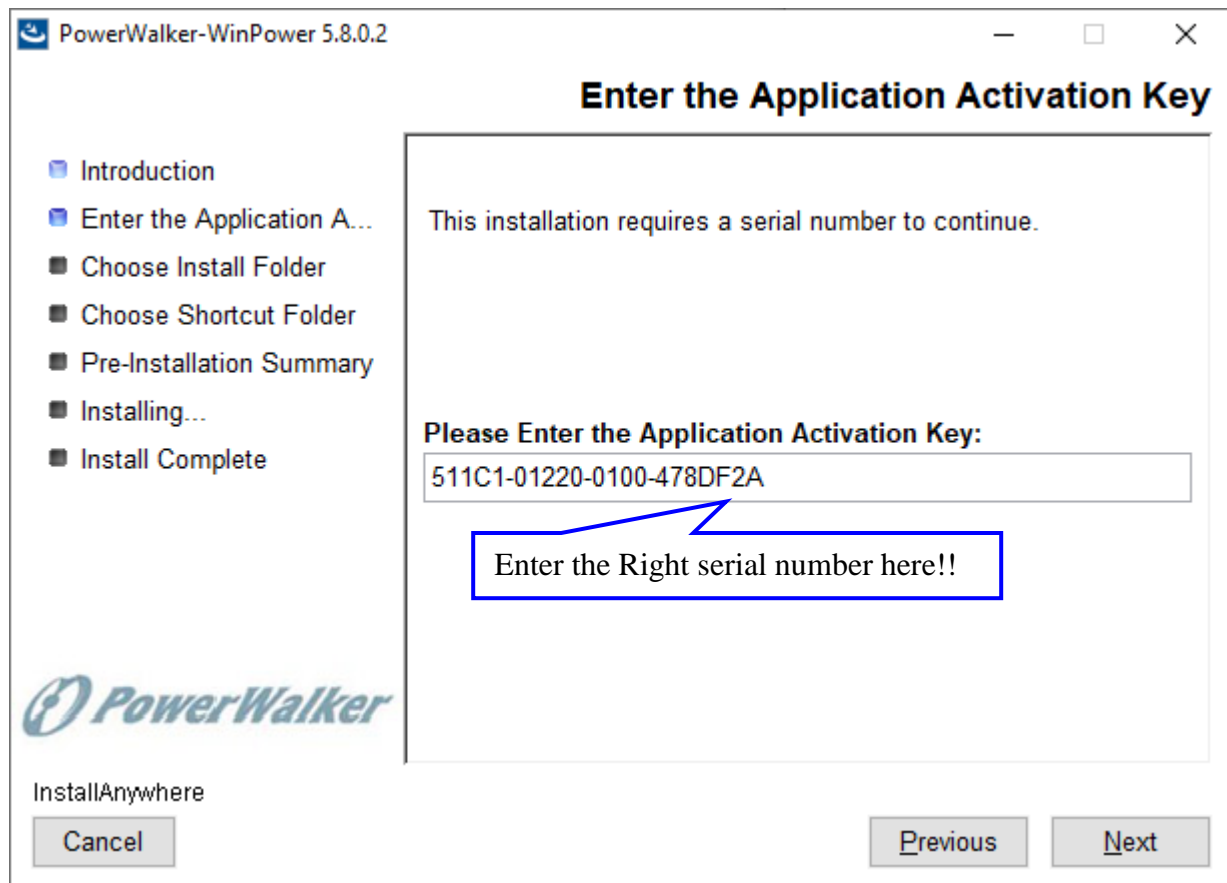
PowerWalker-WinPower 5.8.0.2

Enter the Application Activation Key

Introduction
Enter the Application A...
Choose Install Folder
Choose Shortcut Folder
Pre-Installation Summary
Installing...
Install Complete

This installation requires a serial number to continue.

Please Enter the Application Activation Key:

511C1-01220-0100-478DF2A

Enter the Right serial number here!!

PowerWalker

InstallAnywhere

Cancel

Previous

Next